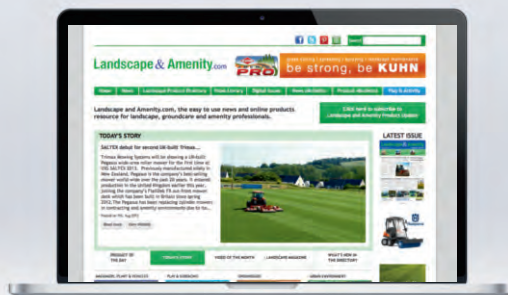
Landscape & Amenity.com

PRO

be strong, be KUHN

Home | News | Landscape Product Directory | Press Library | Digital Issues | News eBulletins | Product eBulletins | Play & Activity

Landscape and Amenity.com, the easy to use news and online products resource for landscape, groundcare and amenity professionals.

Click here to subscribe to Landscape and Amenity Product Update

TODAY'S STORY

SALTEX debut for second UK-built Trimax...

Trimax Mowing Systems will be showing a UK-built Pegasus wide area rotary mower for the first time at IOG SALTEX 2013. Previously manufactured solely in New Zealand, Pegasus is the company's best-selling mower world-wide over the past 20 years. It entered production in the United Kingdom earlier this year, joining the company's Flail 3rd FX ... mower deck which has been built in Britain since spring 2012. The Pegasus has been replacing cylinder mowers in contracting and amenity environments due to...

Posted on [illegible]

Read more | More Articles

LATEST ISSUE

PRODUCT OF THE DAY | TODAY'S STORY | VIDEO OF THE MONTH | LANDSCAPE MAGAZINE | WHAT'S NEW IN THE DIRECTORY